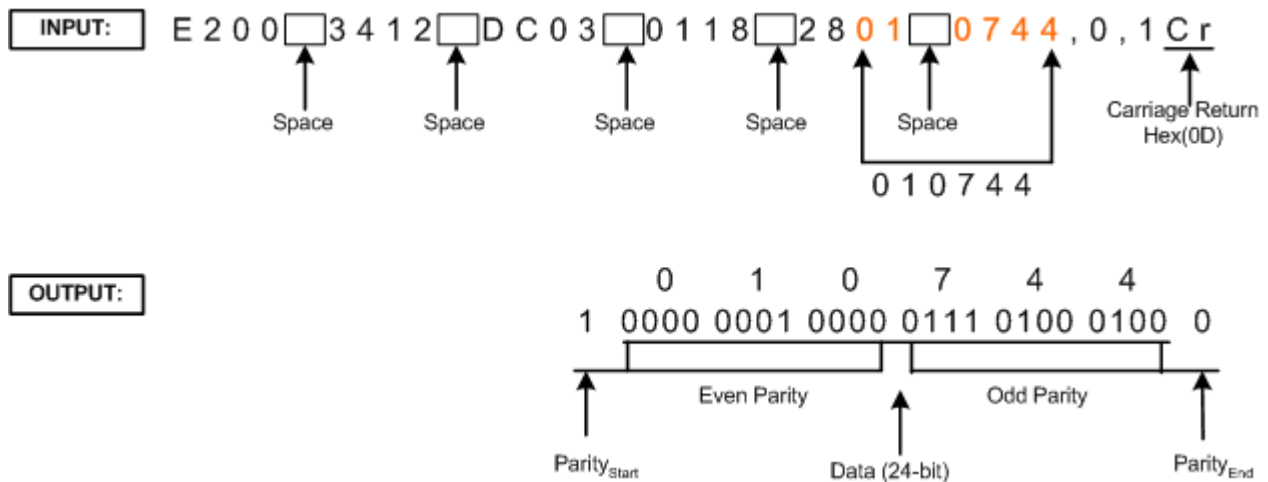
INPUT:

E 2 0 0 ☐ 3 4 1 2 ☐ D C 0 3 ☐ 0 1 1 8 ☐ 2 8 0 1 ☐ 0 7 4 4 , 0 , 1 Cr

Space Space Space Space Space

Carriage Return Hex(0D)

0 1 0 7 4 4

OUTPUT:

0 1 0 7 4 4

1 0000 0001 0000 0111 0100 0100 0

Even Parity

Odd Parity

Parity$_{Start}$

Data (24-bit)

Parity$_{End}$